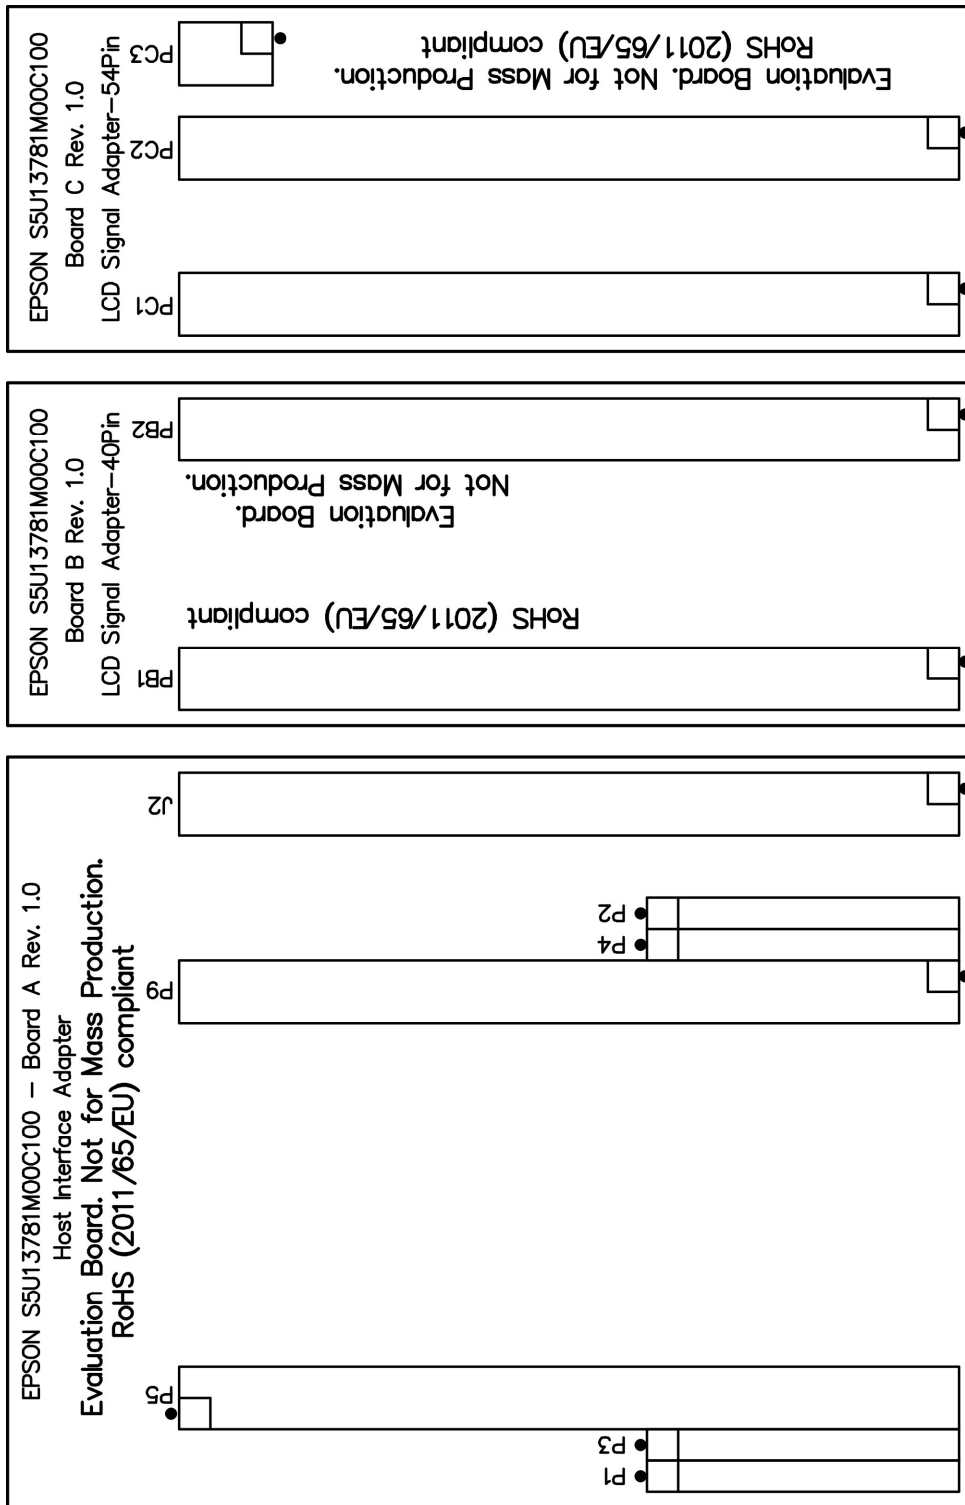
EPSON S5U13781M00C100
Board C Rev. 1.0
LCD Signal Adapter-54Pin

PC3
PC2
PC1

Evaluation Board. Not for Mass Production.
RoHS (2011/65/EU) compliant

EPSON S5U13781M00C100
Board B Rev. 1.0
LCD Signal Adapter-40Pin

PB2
PB1

Evaluation Board.
Not for Mass Production.

RoHS (2011/65/EU) compliant

EPSON S5U13781M00C100 - Board A Rev. 1.0
Host Interface Adapter
Evaluation Board. Not for Mass Production.
RoHS (2011/65/EU) compliant

J2
P2
P4
P9
P5
P3
P1